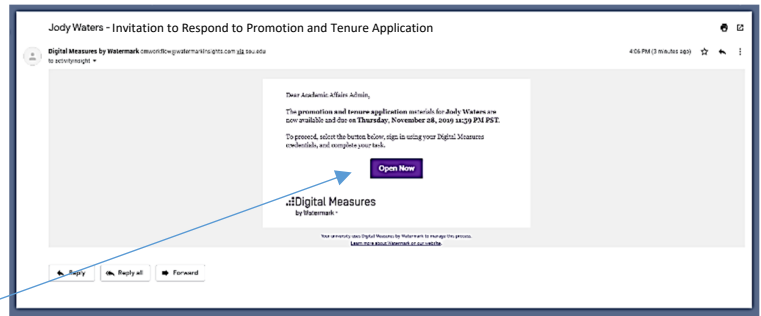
Jody Waters - Invitation to Respond to Promotion and Tenure Application

Digital Measures by Watermark dmworkflow@watermarkinsights.com via sou.edu
to activityinsight

4:06 PM (3 minutes ago)

Dear Academic Affairs Admin,

The promotion and tenure application materials for Jody Waters are now available and due on Thursday, November 28, 2019 11:59 PM PST.

To proceed, select the button below, sign in using your Digital Measures credentials, and complete your task.

Open Now

Digital Measures
by Watermark

Your university uses Digital Measures by Watermark to manage this process.
Learn more about Watermark on our website.

Reply
Reply all
Forward